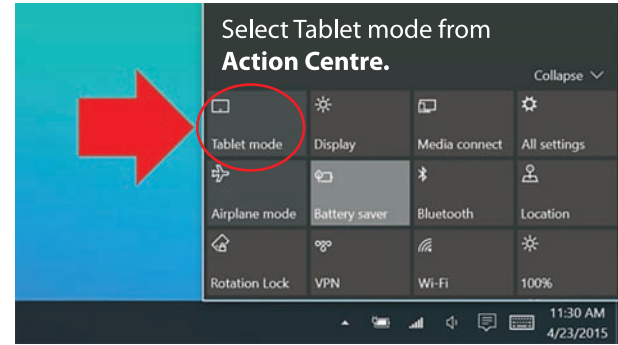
Select Tablet mode from **Action Centre.**

Collapse

| Tablet mode | Display | Media connect | All settings |
|---|---|---|---|
| Airplane mode | Battery saver | Bluetooth | Location |
| Rotation Lock | VPN | Wi-Fi | 100% |

11:30 AM
4/23/2015